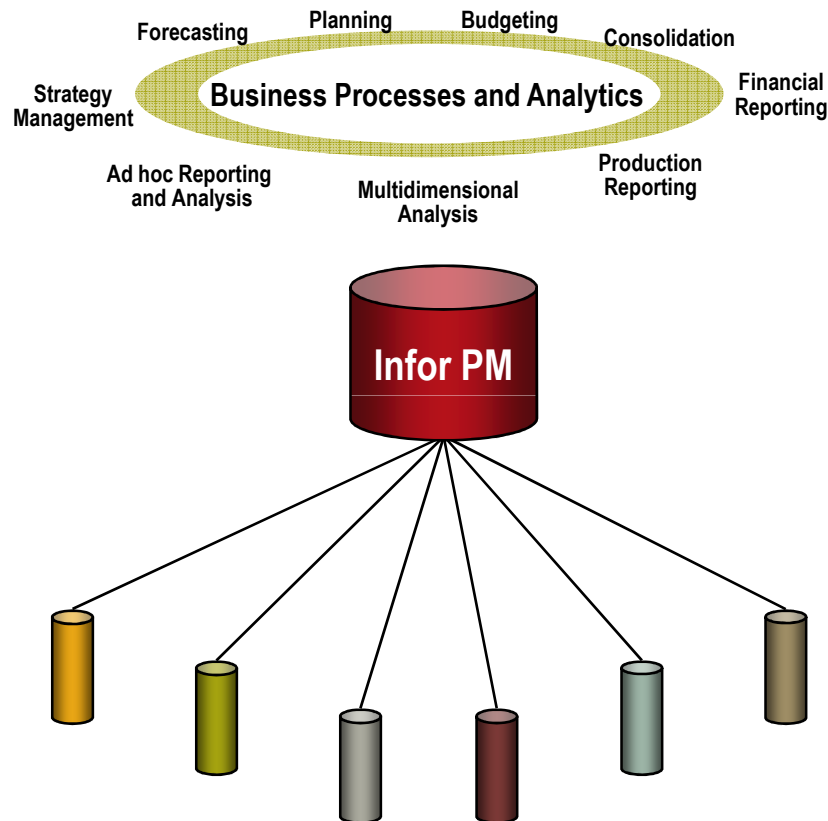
Forecasting
Planning
Budgeting
Consolidation

Strategy Management

Business Processes and Analytics

Financial Reporting

Ad hoc Reporting and Analysis

Multidimensional Analysis

Production Reporting

Infor PM